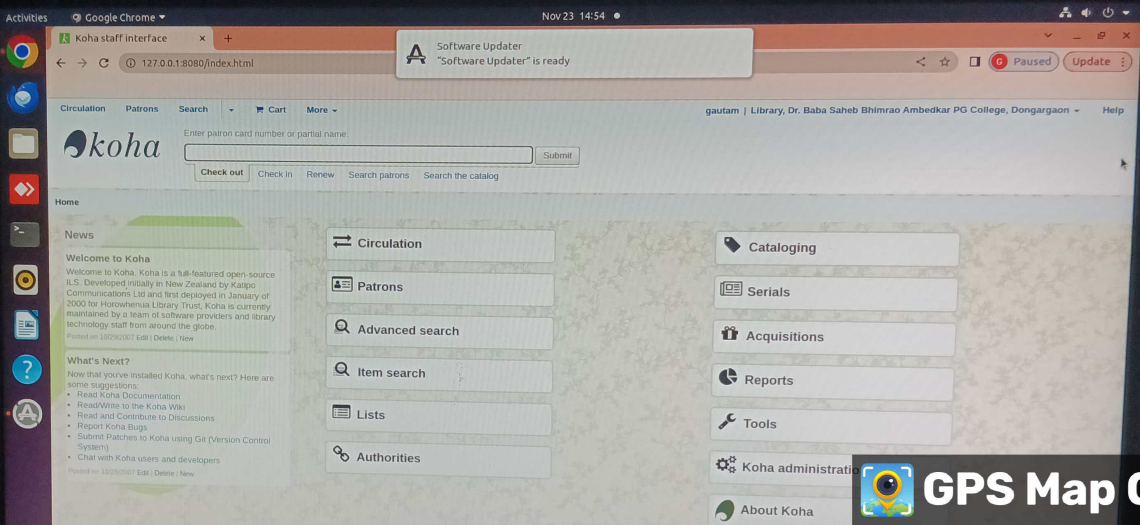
Activities Google Chrome ▾ Nov 23 14:54

Koha staff interface × +

Software Updater
"Software Updater" is ready

127.0.0.1:8080/index.html

G Paused Update

Circulation Patrons Search ▾ Cart More ▾

gautam | Library, Dr. Baba Saheb Bhimrao Ambedkar PG College, Dongargaon ▾ Help

koha

Enter patron card number or partial name:

Submit

Check out Check in Renew Search patrons Search the catalog

Home

News

Welcome to Koha

Welcome to Koha. Koha is a full-featured open-source ILS. Developed initially in New Zealand by Katipo Communications Ltd and first deployed in January of 2000 for Horowhenua Library Trust, Koha is currently maintained by a team of software providers and library technology staff from around the globe.

Posted on 10/29/2007 Edit | Delete | New

What's Next?

Now that you've installed Koha, what's next? Here are some suggestions:

- Read Koha Documentation
- Read/Write to the Koha Wiki
- Read and Contribute to Discussions
- Report Koha Bugs
- Submit Patches to Koha using Git (Version Control System)
- Chat with Koha users and developers

Posted on 10/29/2007 Edit | Delete | New

Circulation

Patrons

Advanced search

Item search

Lists

Authorities

Cataloging

Serials

Acquisitions

Reports

Tools

Koha administratio

About Koha

GPS Map C